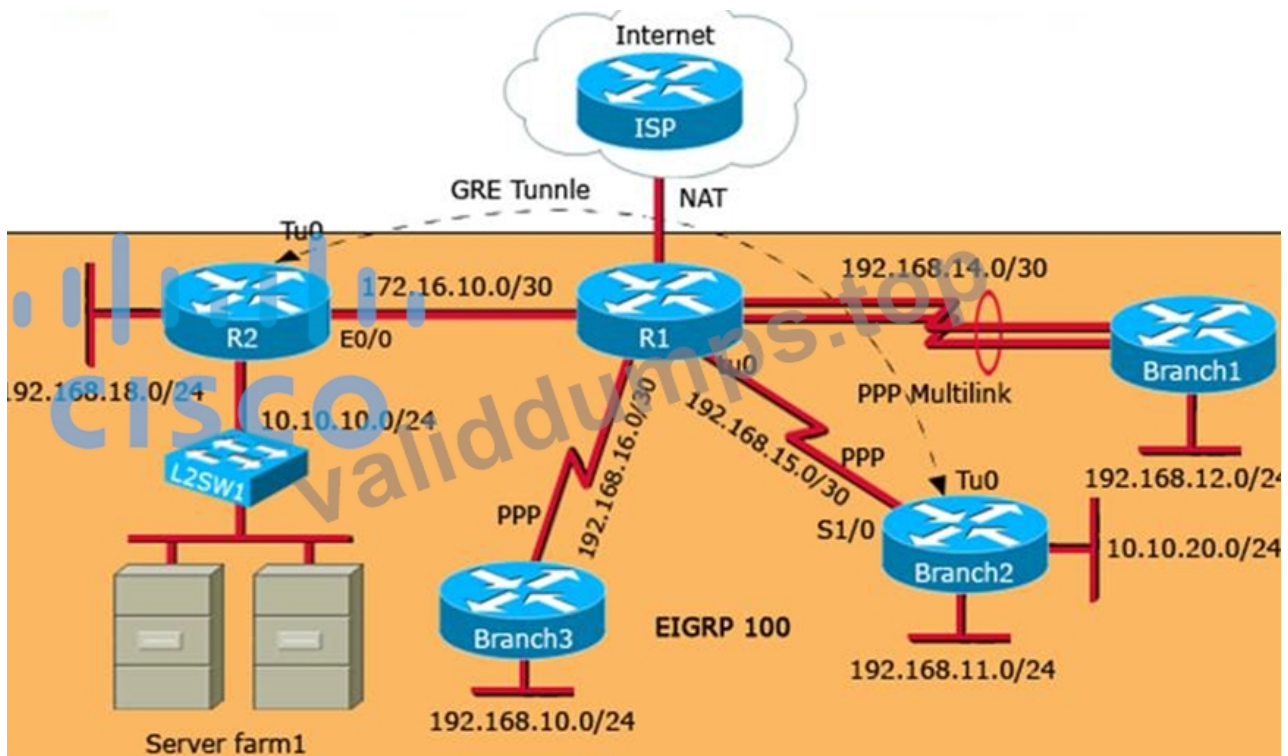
Internet
ISP
GRE Tunnle
NAT
Tu0
R2
172.16.10.0/30
E0/0
R1
192.168.14.0/30
Branch1
192.168.18.0/24
10.10.10.0/24
L2SW1
Tu0
PPP Multilink
192.168.16.0/30
192.168.15.0/30
PPP
PPP
Tu0
192.168.12.0/24
S1/0
Branch2
10.10.20.0/24
Branch3
EIGRP 100
192.168.11.0/24
192.168.10.0/24
Server farm1
cisco
validdumps.top